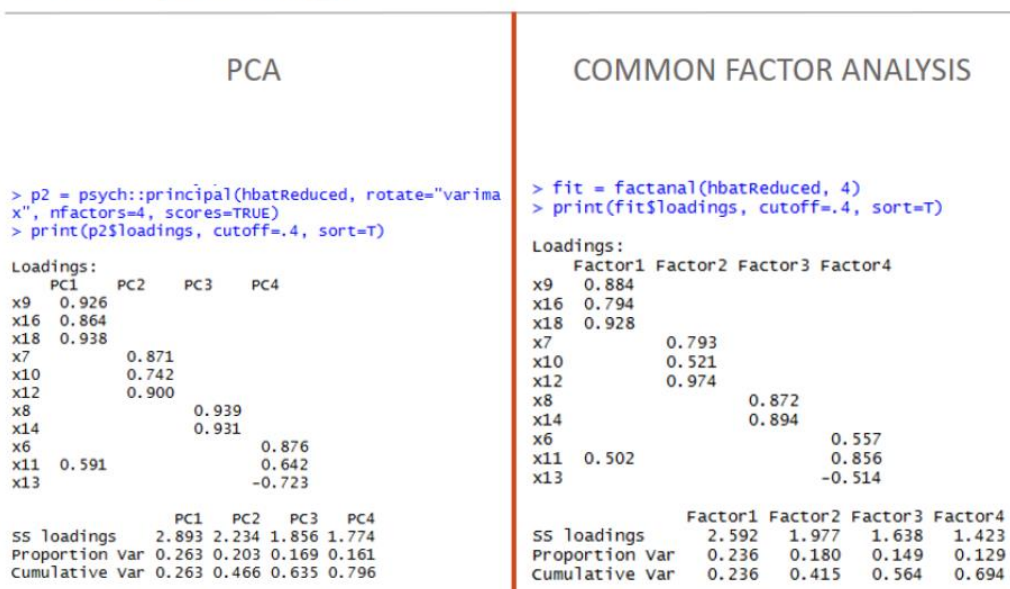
PCA

> p2 = psych::principal(hbatReduced, rotate="varimax", nfactors=4, scores=TRUE)
> print(p2$loadings, cutoff=.4, sort=T)

Loadings:

|  | PC1 | PC2 | PC3 | PC4 |
|---|---|---|---|---|
| x9 | 0.926 |  |  |  |
| x16 | 0.864 |  |  |  |
| x18 | 0.938 |  |  |  |
| x7 |  | 0.871 |  |  |
| x10 |  | 0.742 |  |  |
| x12 |  | 0.900 |  |  |
| x8 |  |  | 0.939 |  |
| x14 |  |  | 0.931 |  |
| x6 |  |  |  | 0.876 |
| x11 | 0.591 |  |  | 0.642 |
| x13 |  |  |  | -0.723 |

|  | PC1 | PC2 | PC3 | PC4 |
|---|---|---|---|---|
| SS loadings | 2.893 | 2.234 | 1.856 | 1.774 |
| Proportion Var | 0.263 | 0.203 | 0.169 | 0.161 |
| Cumulative Var | 0.263 | 0.466 | 0.635 | 0.796 |

COMMON FACTOR ANALYSIS

> fit = factanal(hbatReduced, 4)
> print(fit$loadings, cutoff=.4, sort=T)

Loadings:

|  | Factor1 | Factor2 | Factor3 | Factor4 |
|---|---|---|---|---|
| x9 | 0.884 |  |  |  |
| x16 | 0.794 |  |  |  |
| x18 | 0.928 |  |  |  |
| x7 |  | 0.793 |  |  |
| x10 |  | 0.521 |  |  |
| x12 |  | 0.974 |  |  |
| x8 |  |  | 0.872 |  |
| x14 |  |  | 0.894 |  |
| x6 |  |  |  | 0.557 |
| x11 | 0.502 |  |  | 0.856 |
| x13 |  |  |  | -0.514 |

|  | Factor1 | Factor2 | Factor3 | Factor4 |
|---|---|---|---|---|
| SS loadings | 2.592 | 1.977 | 1.638 | 1.423 |
| Proportion Var | 0.236 | 0.180 | 0.149 | 0.129 |
| Cumulative Var | 0.236 | 0.415 | 0.564 | 0.694 |